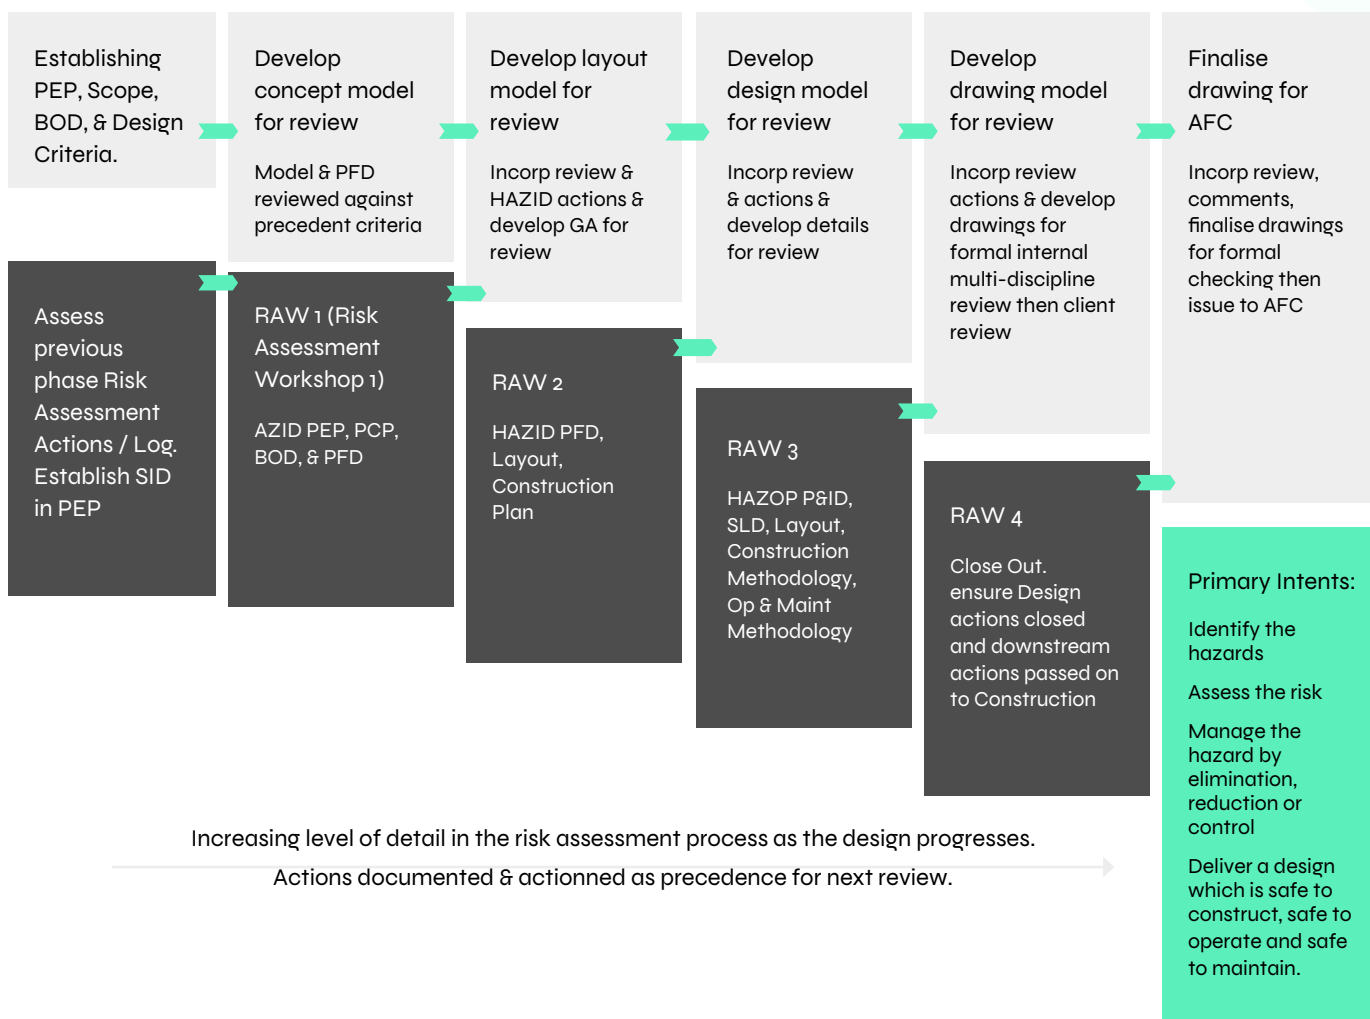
Establishing PEP, Scope, BOD, & Design Criteria.

Assess previous phase Risk Assessment Actions / Log. Establish SID in PEP

Develop concept model for review

Model & PFD reviewed against precedent criteria

RAW 1 (Risk Assessment Workshop 1)

AZID PEP, PCP, BOD, & PFD

Develop layout model for review

Incorp review & HAZID actions & develop GA for review

RAW 2

HAZID PFD, Layout, Construction Plan

Develop design model for review

Incorp review & actions & develop details for review

RAW 3

HAZOP P&ID, SLD, Layout, Construction Methodology, Op & Maint Methodology

Develop drawing model for review

Incorp review actions & develop drawings for formal internal multi-discipline review then client review

RAW 4

Close Out. ensure Design actions closed and downstream actions passed on to Construction

Finalise drawing for AFC

Incorp review, comments, finalise drawings for formal checking then issue to AFC

Primary Intents:

Identify the hazards

Assess the risk

Manage the hazard by elimination, reduction or control

Deliver a design which is safe to construct, safe to operate and safe to maintain.

Increasing level of detail in the risk assessment process as the design progresses.

Actions documented & actioned as precedence for next review.